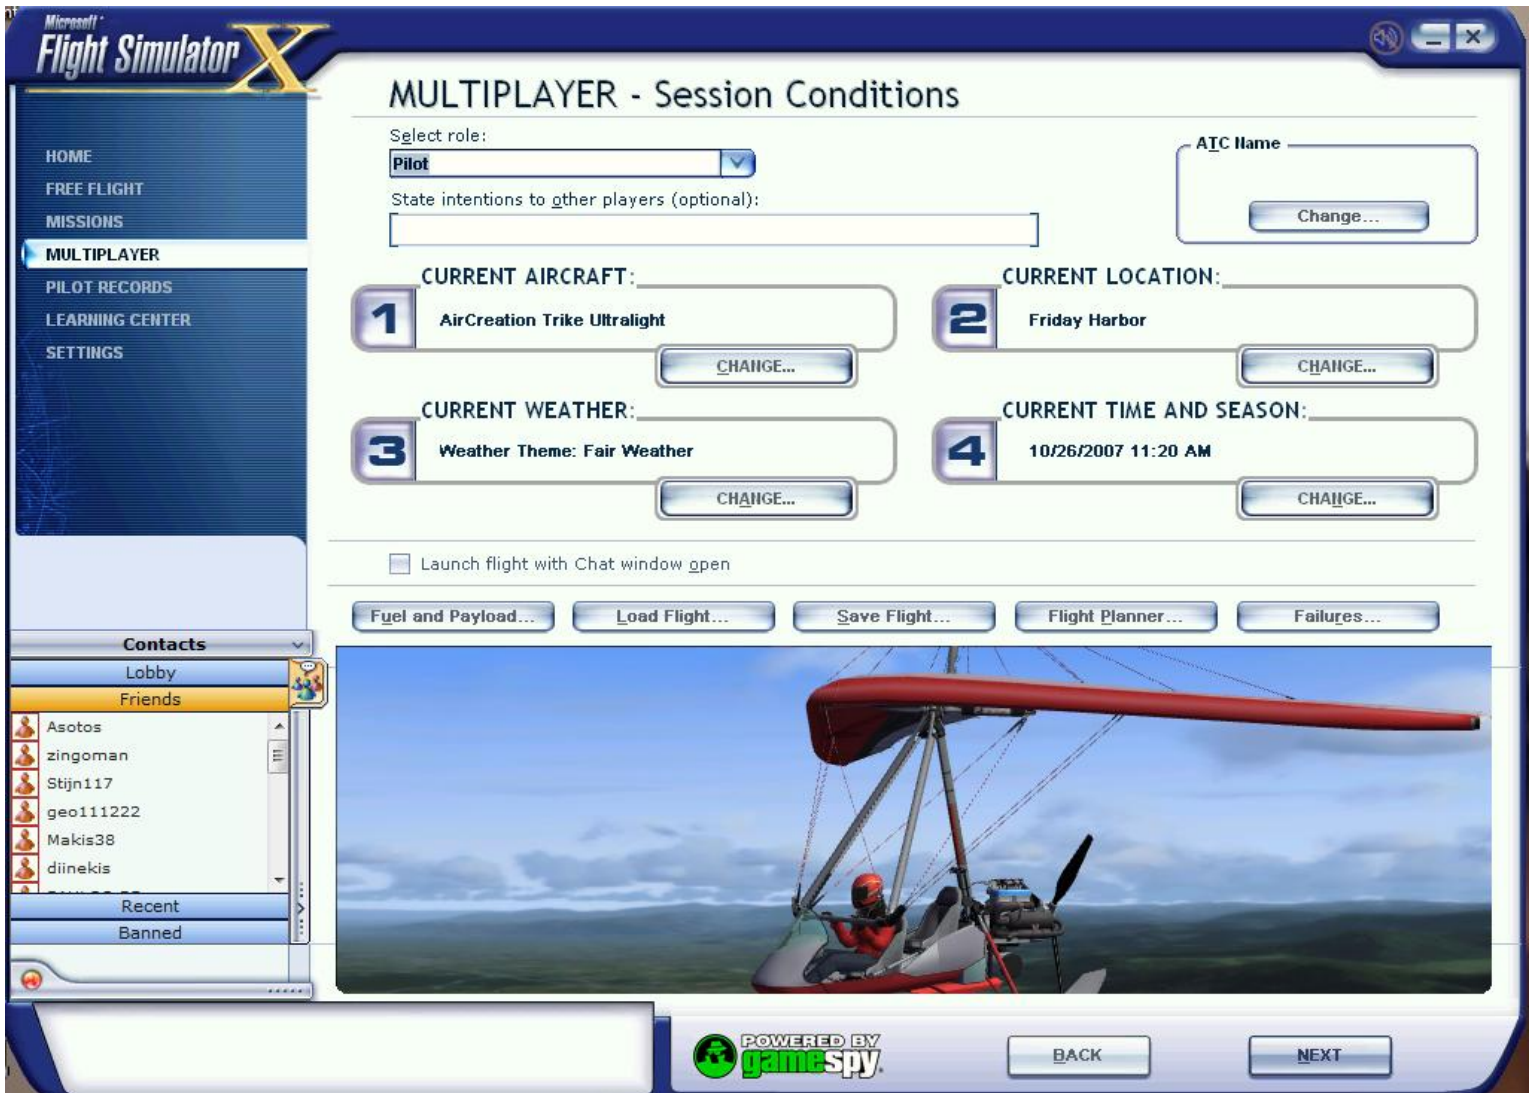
Microsoft Flight Simulator X

HOME
FREE FLIGHT
MISSIONS
MULTIPLAYER
PILOT RECORDS
LEARNING CENTER
SETTINGS

MULTIPLAYER - Session Conditions

Select role:
Pilot
State intentions to other players (optional):

ATC Name
Change...

CURRENT AIRCRAFT:
1
AirCreation Trike Ultralight
CHANGE...

CURRENT LOCATION:
2
Friday Harbor
CHANGE...

CURRENT WEATHER:
3
Weather Theme: Fair Weather
CHANGE...

CURRENT TIME AND SEASON:
4
10/26/2007 11:20 AM
CHANGE...

Launch flight with Chat window open

Fuel and Payload... Load Flight... Save Flight... Flight Planner... Failures...

Contacts
Lobby
Friends
Asotos
zingoman
Stijn117
geo111222
Makis38
diinekis
Recent
Banned

POWERED BY gamespy

BACK
NEXT